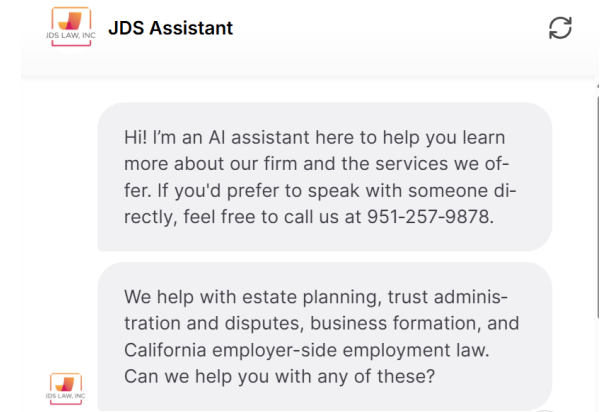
JDS LAW, INC

JDS Assistant

Hi! I'm an AI assistant here to help you learn more about our firm and the services we offer. If you'd prefer to speak with someone directly, feel free to call us at 951-257-9878.

We help with estate planning, trust administration and disputes, business formation, and California employer-side employment law. Can we help you with any of these?

JDS LAW, INC